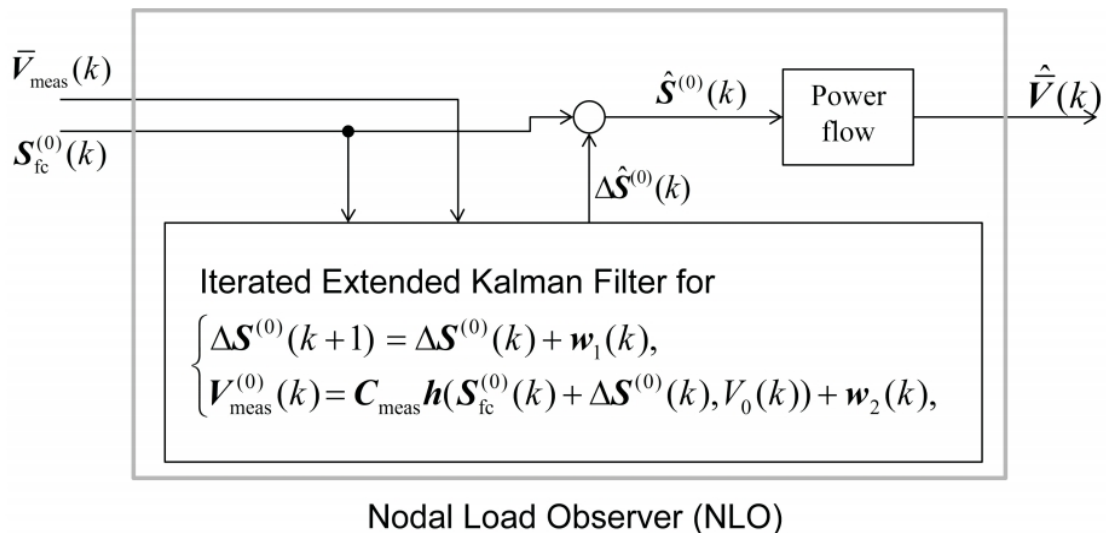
$\bar{\boldsymbol{V}}_{\text{meas}}(k)$

$\boldsymbol{S}_{\text{fc}}^{(0)}(k)$

$\hat{\boldsymbol{S}}^{(0)}(k)$

Power flow

$\hat{\bar{\boldsymbol{V}}}(k)$

$\Delta\hat{\boldsymbol{S}}^{(0)}(k)$

Iterated Extended Kalman Filter for
$\begin{cases} \Delta\boldsymbol{S}^{(0)}(k+1) = \Delta\boldsymbol{S}^{(0)}(k) + \boldsymbol{w}_1(k), \\ \boldsymbol{V}_{\text{meas}}^{(0)}(k) = \boldsymbol{C}_{\text{meas}}\boldsymbol{h}(\boldsymbol{S}_{\text{fc}}^{(0)}(k) + \Delta\boldsymbol{S}^{(0)}(k), V_0(k)) + \boldsymbol{w}_2(k), \end{cases}$

Nodal Load Observer (NLO)